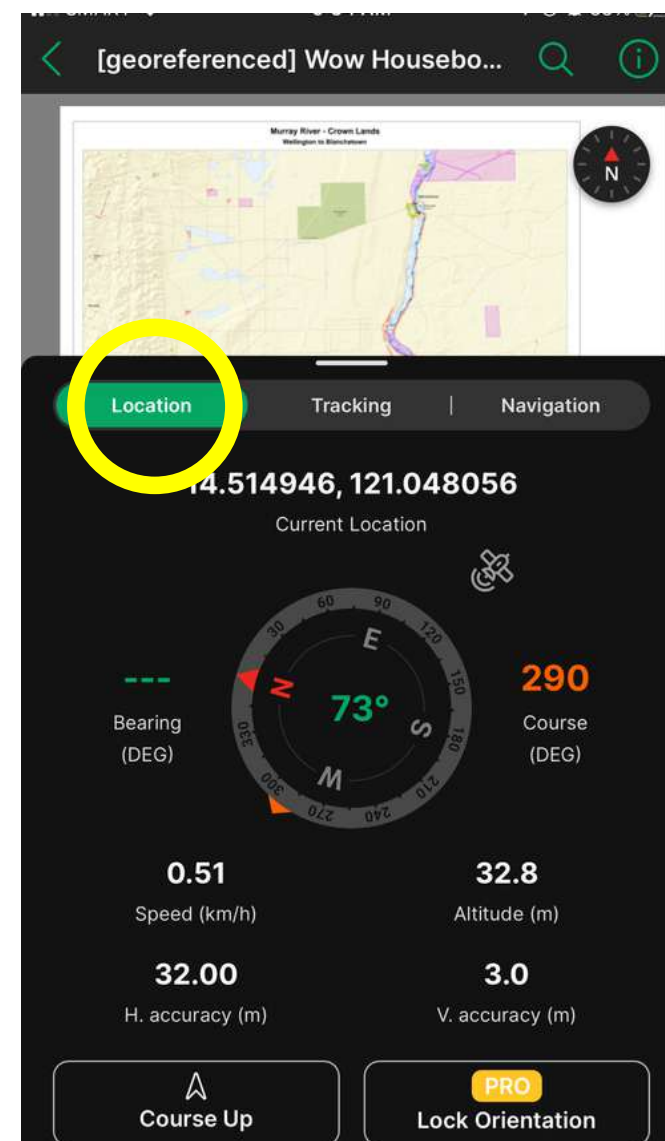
[georeferenced] Wow Housebo...

Murray River - Crown Lands
Wellington to Blanchetown

N

Location
Tracking
Navigation

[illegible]4.514946, 121.048056
Current Location

---
Bearing
(DEG)

60 90 120 150 180 210 240 270 300 330 30
E
S
W
N
73°

290
Course
(DEG)

0.51
Speed (km/h)

32.8
Altitude (m)

32.00
H. accuracy (m)

3.0
V. accuracy (m)

Course Up

PRO
Lock Orientation